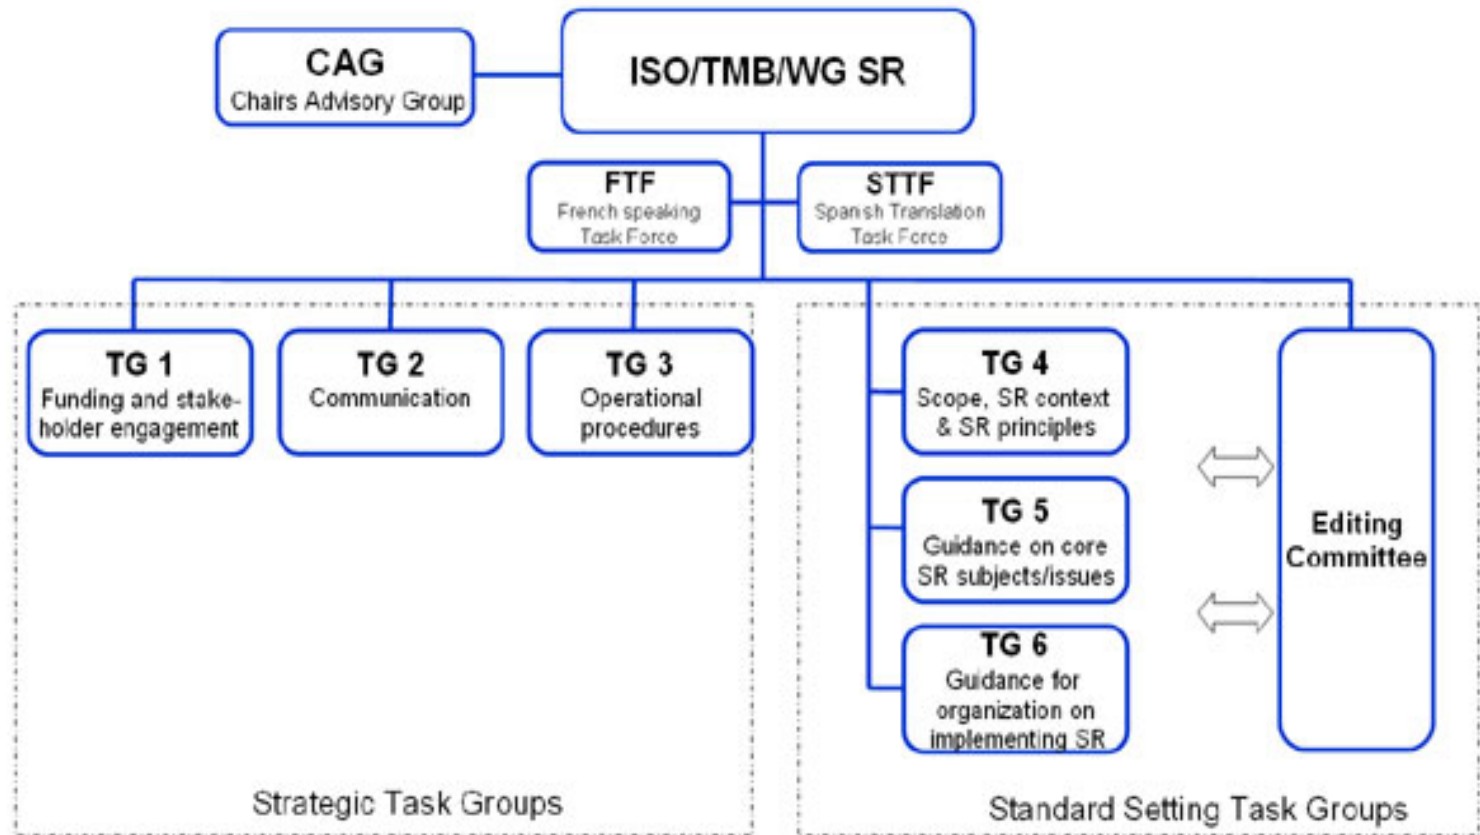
CAG
Chairs Advisory Group

ISO/TMB/WG SR

FTF
French speaking Task Force

STTF
Spanish Translation Task Force

TG 1
Funding and stakeholder engagement

TG 2
Communication

TG 3
Operational procedures

TG 4
Scope, SR context & SR principles

TG 5
Guidance on core SR subjects/issues

TG 6
Guidance for organization on implementing SR

Editing Committee

Strategic Task Groups

Standard Setting Task Groups